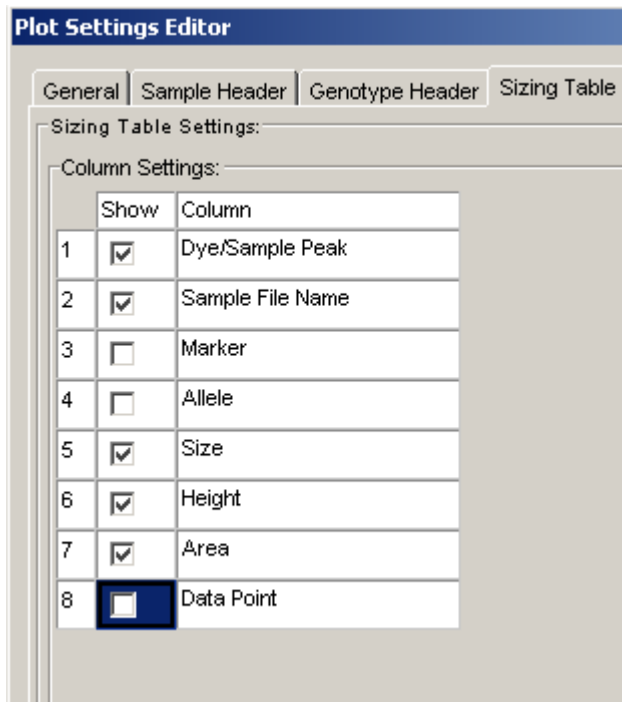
Plot Settings Editor

General | Sample Header | Genotype Header | Sizing Table

Sizing Table Settings:

Column Settings:

|   | Show | Column |
|---|---|---|
| 1 | ☑ | Dye/Sample Peak |
| 2 | ☑ | Sample File Name |
| 3 | ☐ | Marker |
| 4 | ☐ | Allele |
| 5 | ☑ | Size |
| 6 | ☑ | Height |
| 7 | ☑ | Area |
| 8 | ☐ | Data Point |